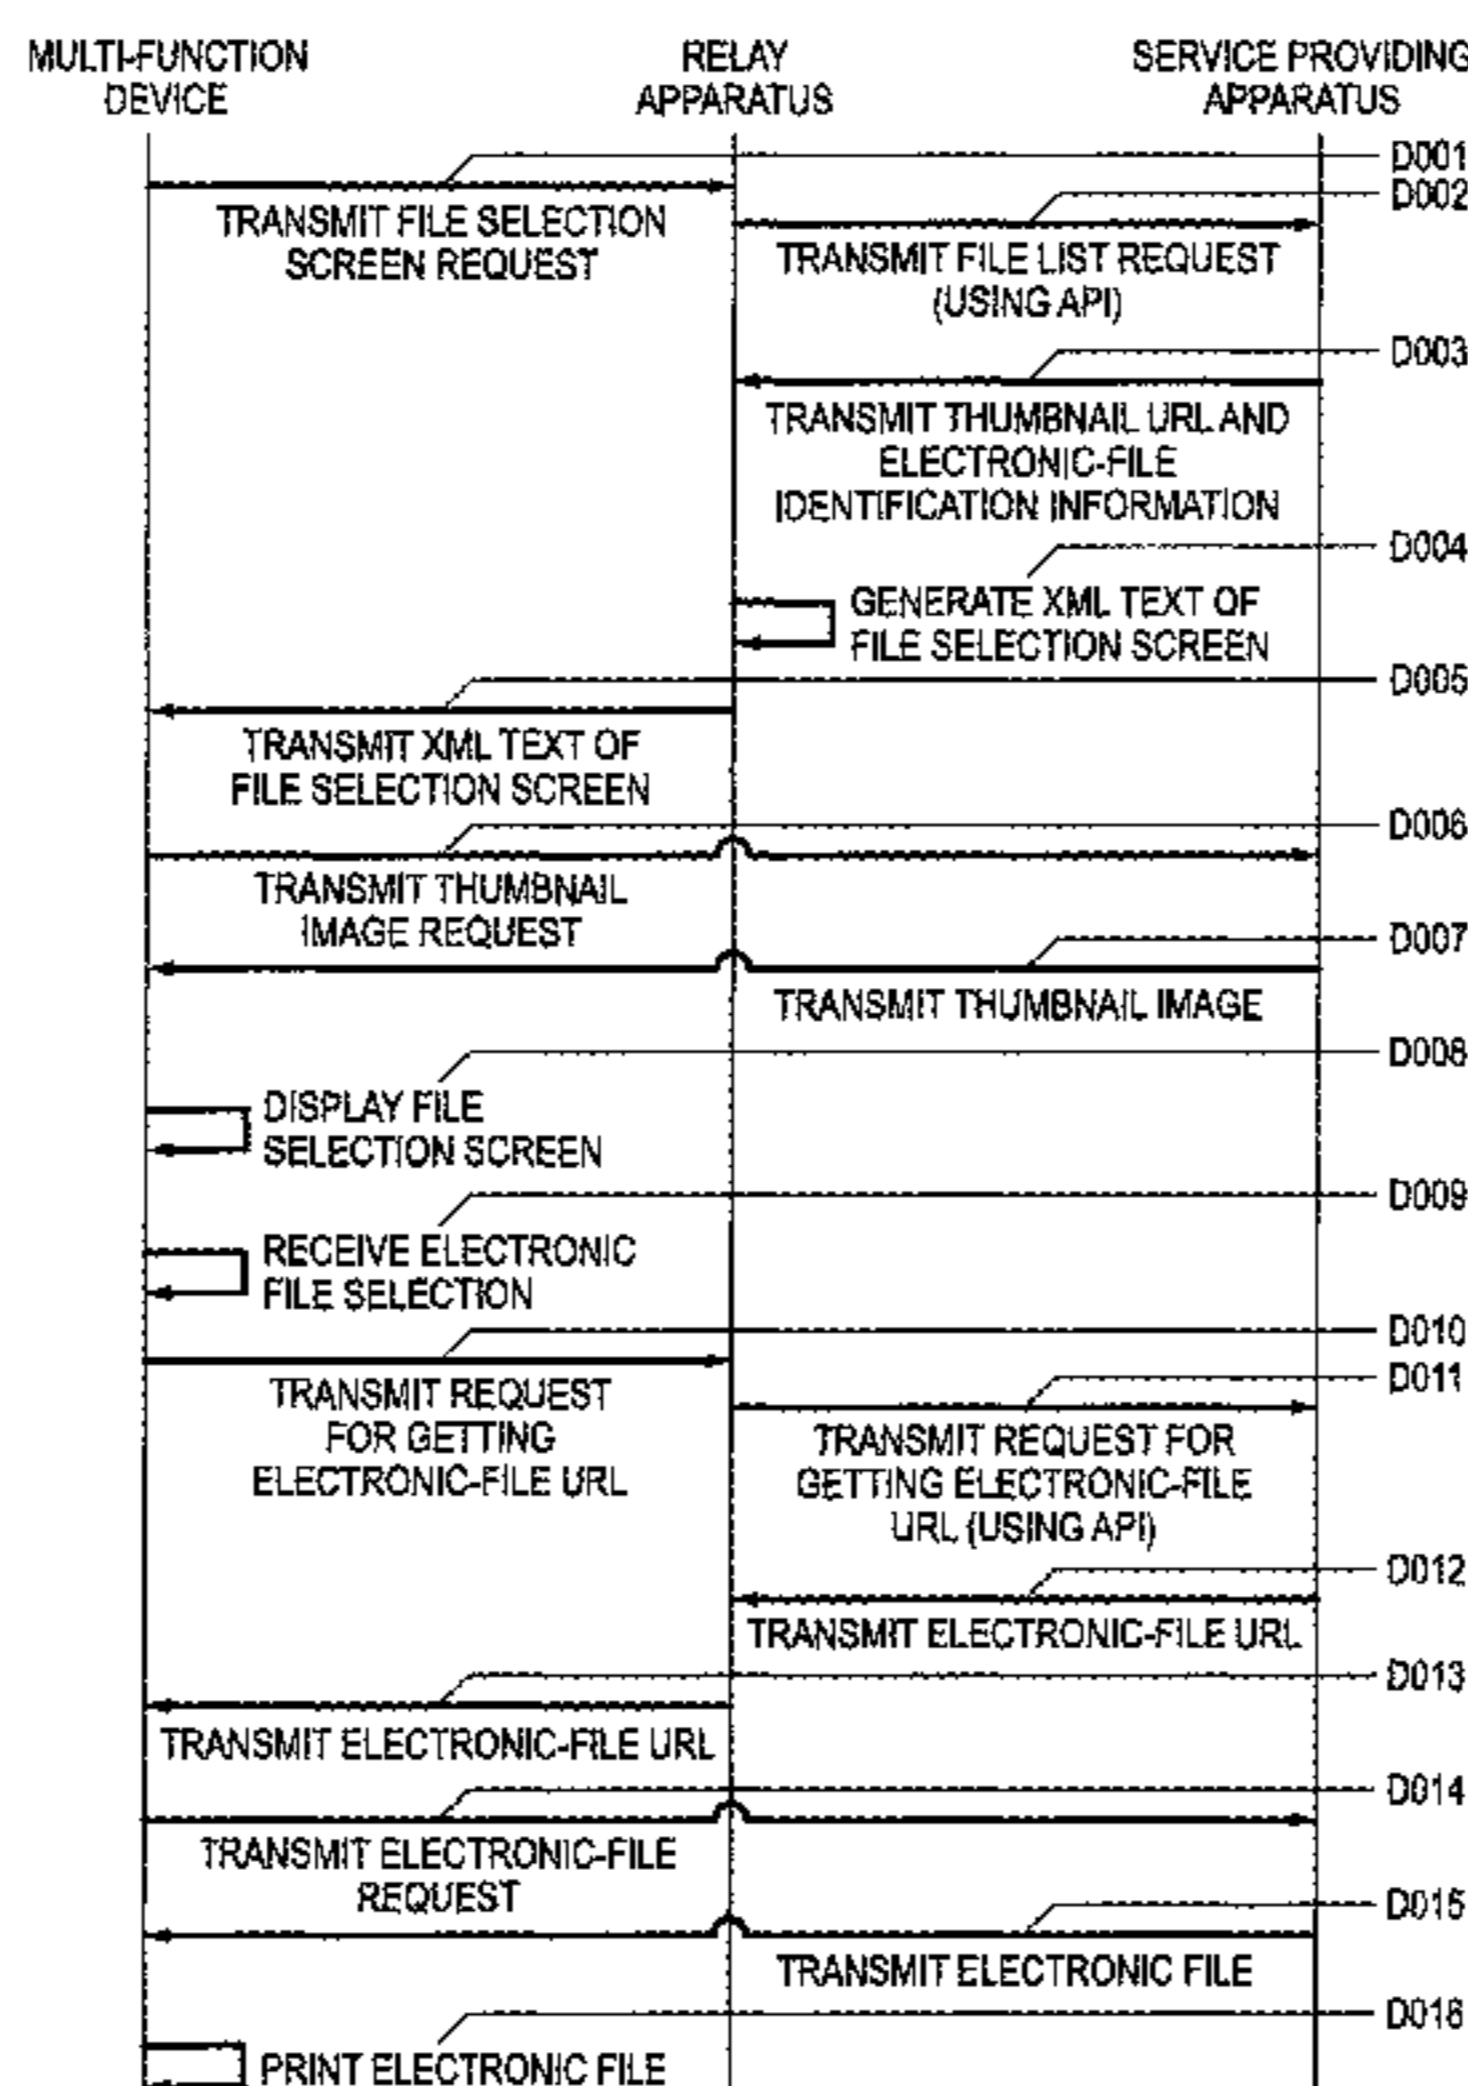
MULTI-FUNCTION DEVICE

RELAY APPARATUS

SERVICE PROVIDING APPARATUS

D001

D002

TRANSMIT FILE SELECTION SCREEN REQUEST

TRANSMIT FILE LIST REQUEST (USING API)

D003

TRANSMIT THUMBNAIL URL AND ELECTRONIC-FILE IDENTIFICATION INFORMATION

D004

GENERATE XML TEXT OF FILE SELECTION SCREEN

D005

TRANSMIT XML TEXT OF FILE SELECTION SCREEN

D006

TRANSMIT THUMBNAIL IMAGE REQUEST

D007

TRANSMIT THUMBNAIL IMAGE

D008

DISPLAY FILE SELECTION SCREEN

D009

RECEIVE ELECTRONIC FILE SELECTION

D010

D011

TRANSMIT REQUEST FOR GETTING ELECTRONIC-FILE URL

TRANSMIT REQUEST FOR GETTING ELECTRONIC-FILE URL (USING API)

D012

TRANSMIT ELECTRONIC-FILE URL

D013

TRANSMIT ELECTRONIC-FILE URL

D014

TRANSMIT ELECTRONIC-FILE REQUEST

D015

TRANSMIT ELECTRONIC FILE

D016

PRINT ELECTRONIC FILE